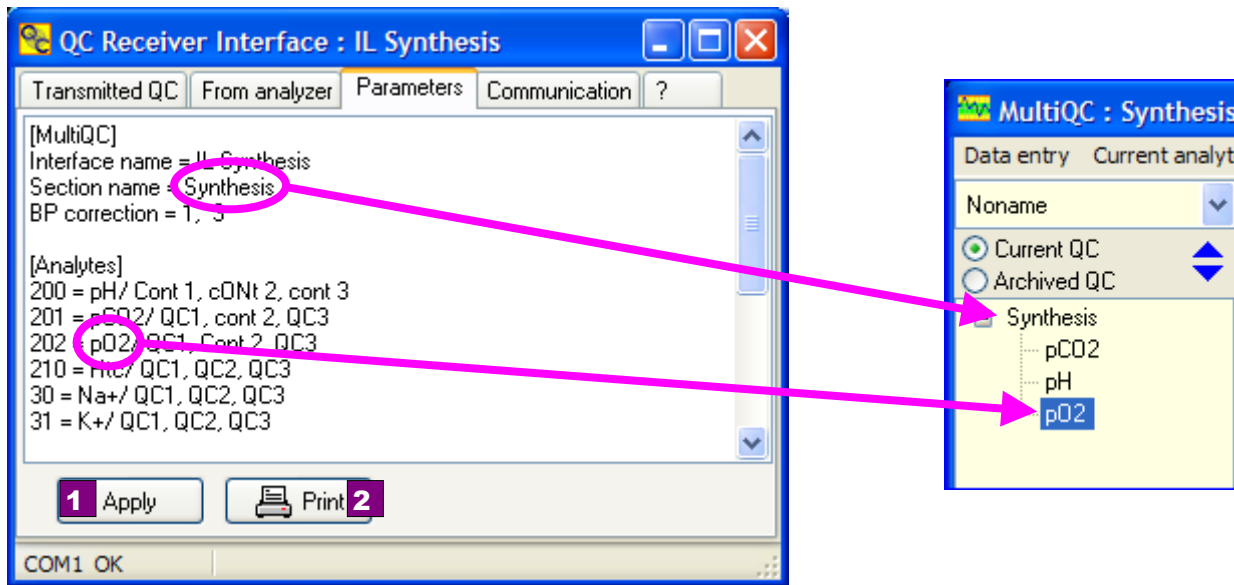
QC Receiver Interface : IL Synthesis

Transmitted QC | From analyzer | Parameters | Communication | ?

[MultiQC]
Interface name = IL Synthesis
Section name = Synthesis
BP correction = 1, -3

[Analytes]
200 = pH/ Cont 1, cONt 2, cont 3
201 = pCO2/ QC1, cont 2, QC3
202 = pO2/ QC1, Cont 2, QC3
210 = Htc/ QC1, QC2, QC3
30 = Na+/ QC1, QC2, QC3
31 = K+/ QC1, QC2, QC3

1 Apply
Print 2

COM1 OK

MultiQC : Synthesis
Data entry Current analyt
Noname
Current QC
Archived QC
Synthesis
pCO2
pH
pO2